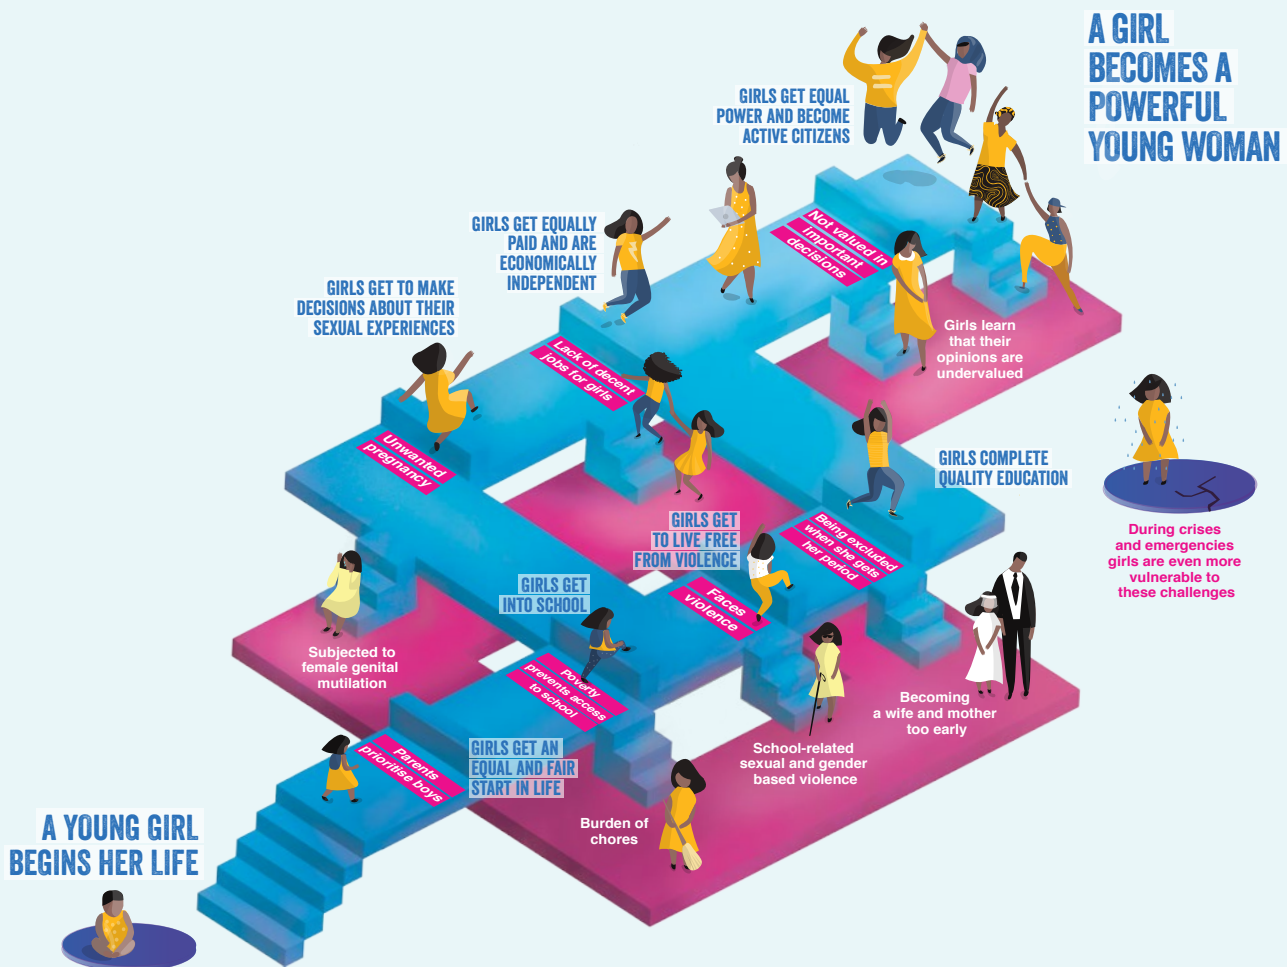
A GIRL BECOMES A POWERFUL YOUNG WOMAN

GIRLS GET EQUAL POWER AND BECOME ACTIVE CITIZENS

Not valued in important decisions

GIRLS GET EQUALLY PAID AND ARE ECONOMICALLY INDEPENDENT

GIRLS GET TO MAKE DECISIONS ABOUT THEIR SEXUAL EXPERIENCES

Girls learn that their opinions are undervalued

Lack of decent jobs for girls

Unwanted pregnancy

During crises and emergencies girls are even more vulnerable to these challenges

GIRLS COMPLETE QUALITY EDUCATION

GIRLS GET TO LIVE FREE FROM VIOLENCE

Being excluded when she gets her period

GIRLS GET INTO SCHOOL

Faces violence

Subjected to female genital mutilation

Poverty prevents access to school

Becoming a wife and mother too early

Parents prioritise boys

GIRLS GET AN EQUAL AND FAIR START IN LIFE

School-related sexual and gender based violence

Burden of chores

A YOUNG GIRL BEGINS HER LIFE